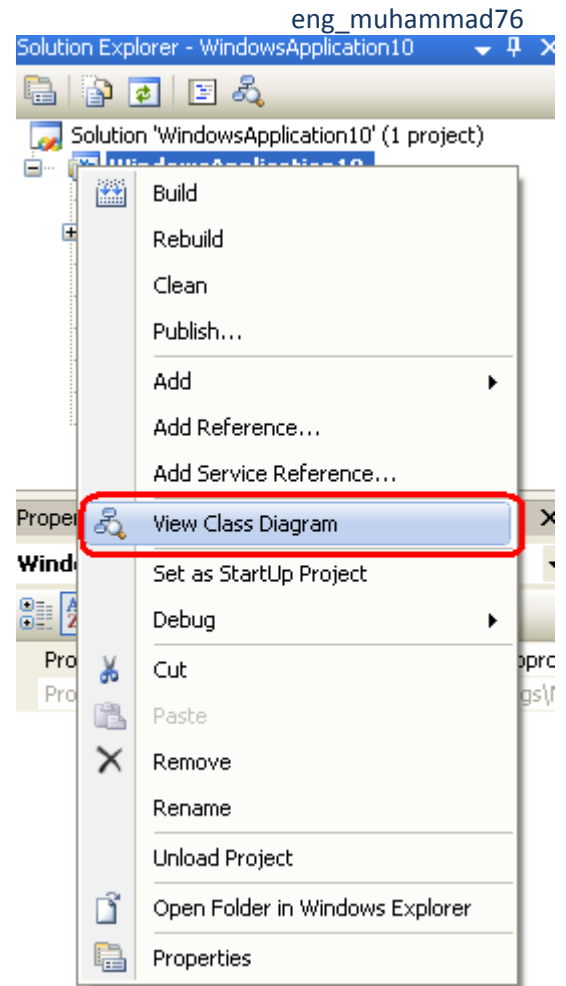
eng_muhammad76

Solution Explorer - WindowsApplication10

Solution 'WindowsApplication10' (1 project)

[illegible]

Build

Rebuild

Clean

Publish...

Add

Add Reference...

Add Service Reference...

Proper

View Class Diagram

Wind

Set as StartUp Project

Debug

Pro

Cut

Pro

Paste

Remove

Rename

Unload Project

Open Folder in Windows Explorer

Properties